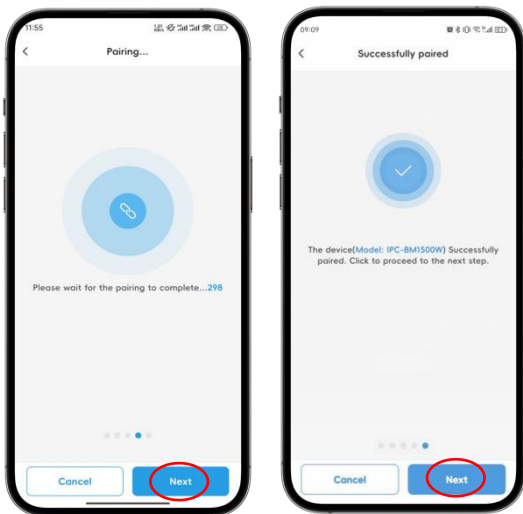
11:55

<

Pairing...

Please wait for the pairing to complete...298

Cancel

Next

09:09

<

Successfully paired

The device(Model: IPC-BM1500W) Successfully paired. Click to proceed to the next step.

Cancel

Next